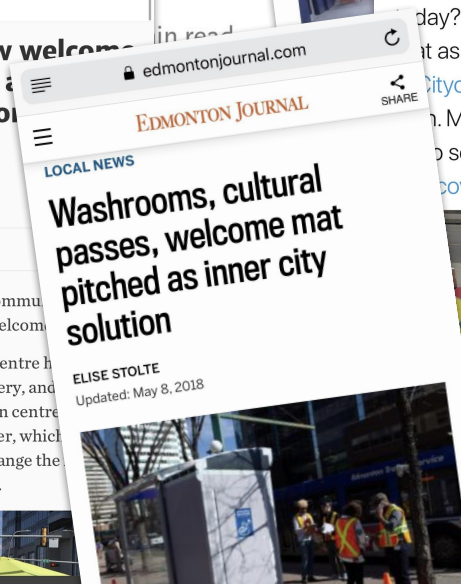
w welcome
in read
day?
t as
Cityc
n. M
o se
cov
ommu
elcome
entre h
ery, and
n centre
er, which
ange the

edmontonjournal.com
EDMONTON JOURNAL
SHARE
LOCAL NEWS
Washrooms, cultural passes, welcome mat pitched as inner city solution
ELISE STOLTE
Updated: May 8, 2018